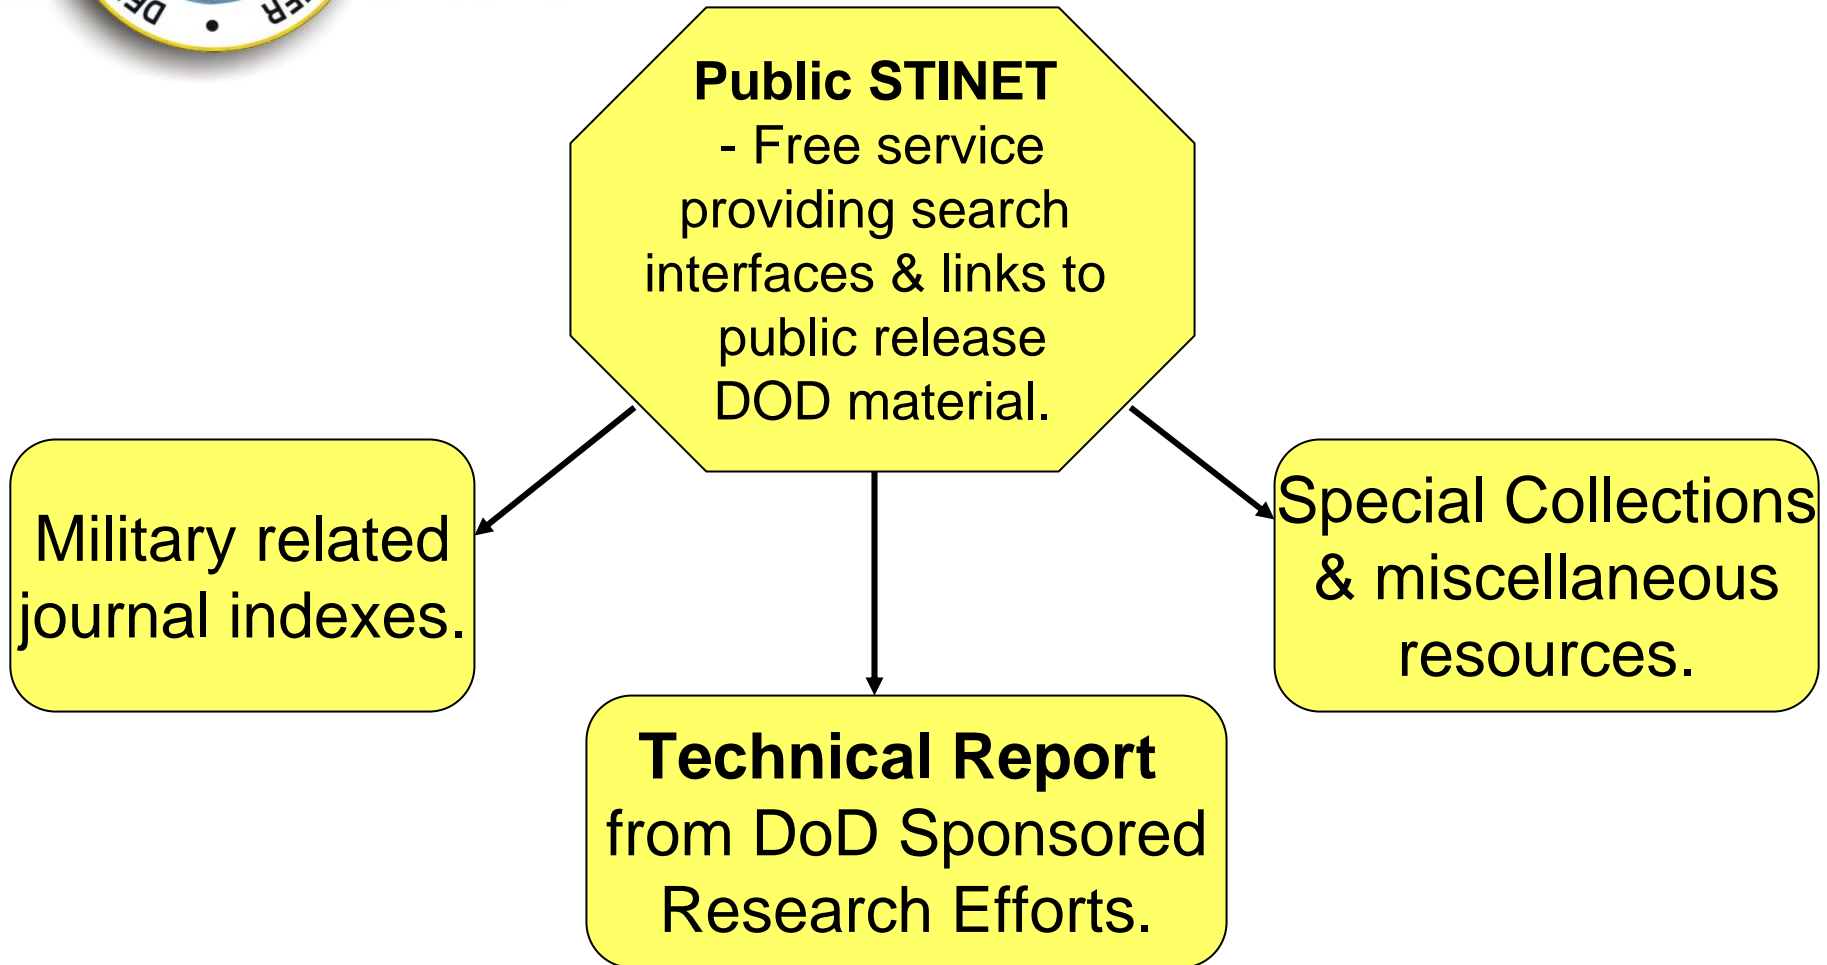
DE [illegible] ER

Public STINET
- Free service providing search interfaces & links to public release DOD material.

Military related journal indexes.

Technical Report from DoD Sponsored Research Efforts.

Special Collections & miscellaneous resources.